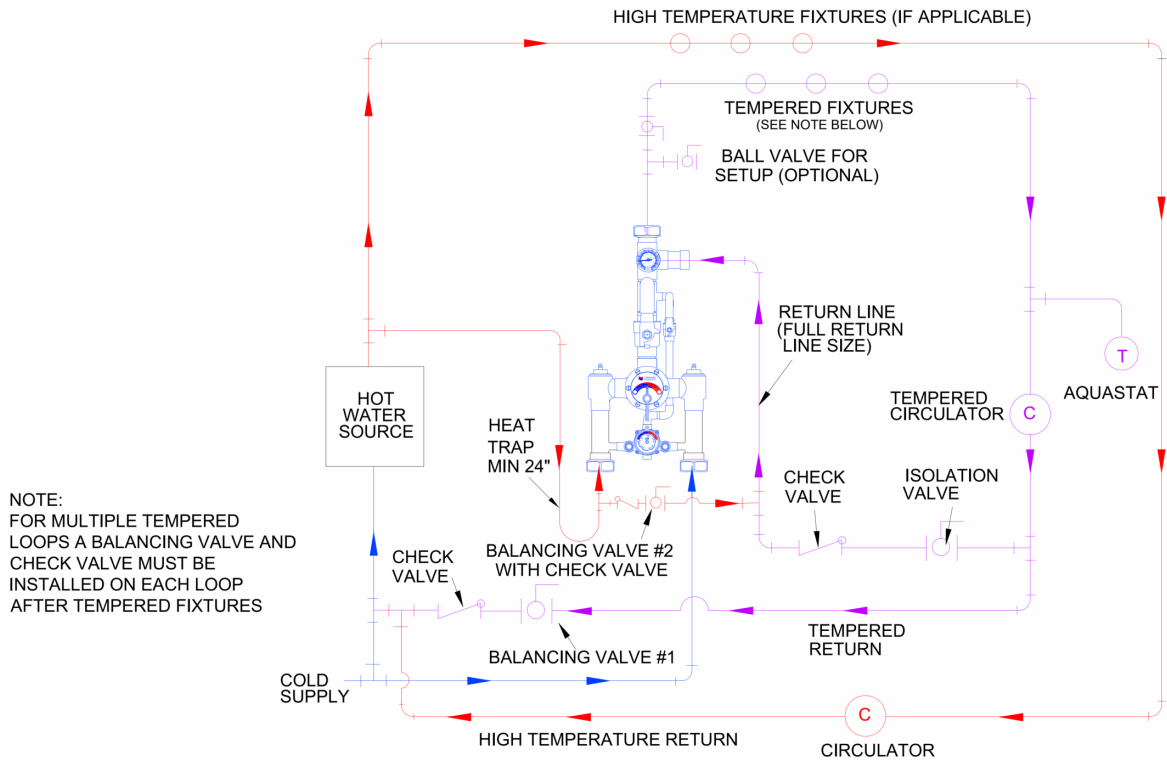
HIGH TEMPERATURE FIXTURES (IF APPLICABLE)

TEMPERED FIXTURES
(SEE NOTE BELOW)

BALL VALVE FOR SETUP (OPTIONAL)

RETURN LINE (FULL RETURN LINE SIZE)

HOT WATER SOURCE

HEAT TRAP MIN 24"

TEMPERED CIRCULATOR

C

T

AQUASTAT

CHECK VALVE

ISOLATION VALVE

NOTE:
FOR MULTIPLE TEMPERED LOOPS A BALANCING VALVE AND CHECK VALVE MUST BE INSTALLED ON EACH LOOP AFTER TEMPERED FIXTURES

CHECK VALVE

BALANCING VALVE #2 WITH CHECK VALVE

TEMPERED RETURN

BALANCING VALVE #1

COLD SUPPLY

C

HIGH TEMPERATURE RETURN

CIRCULATOR